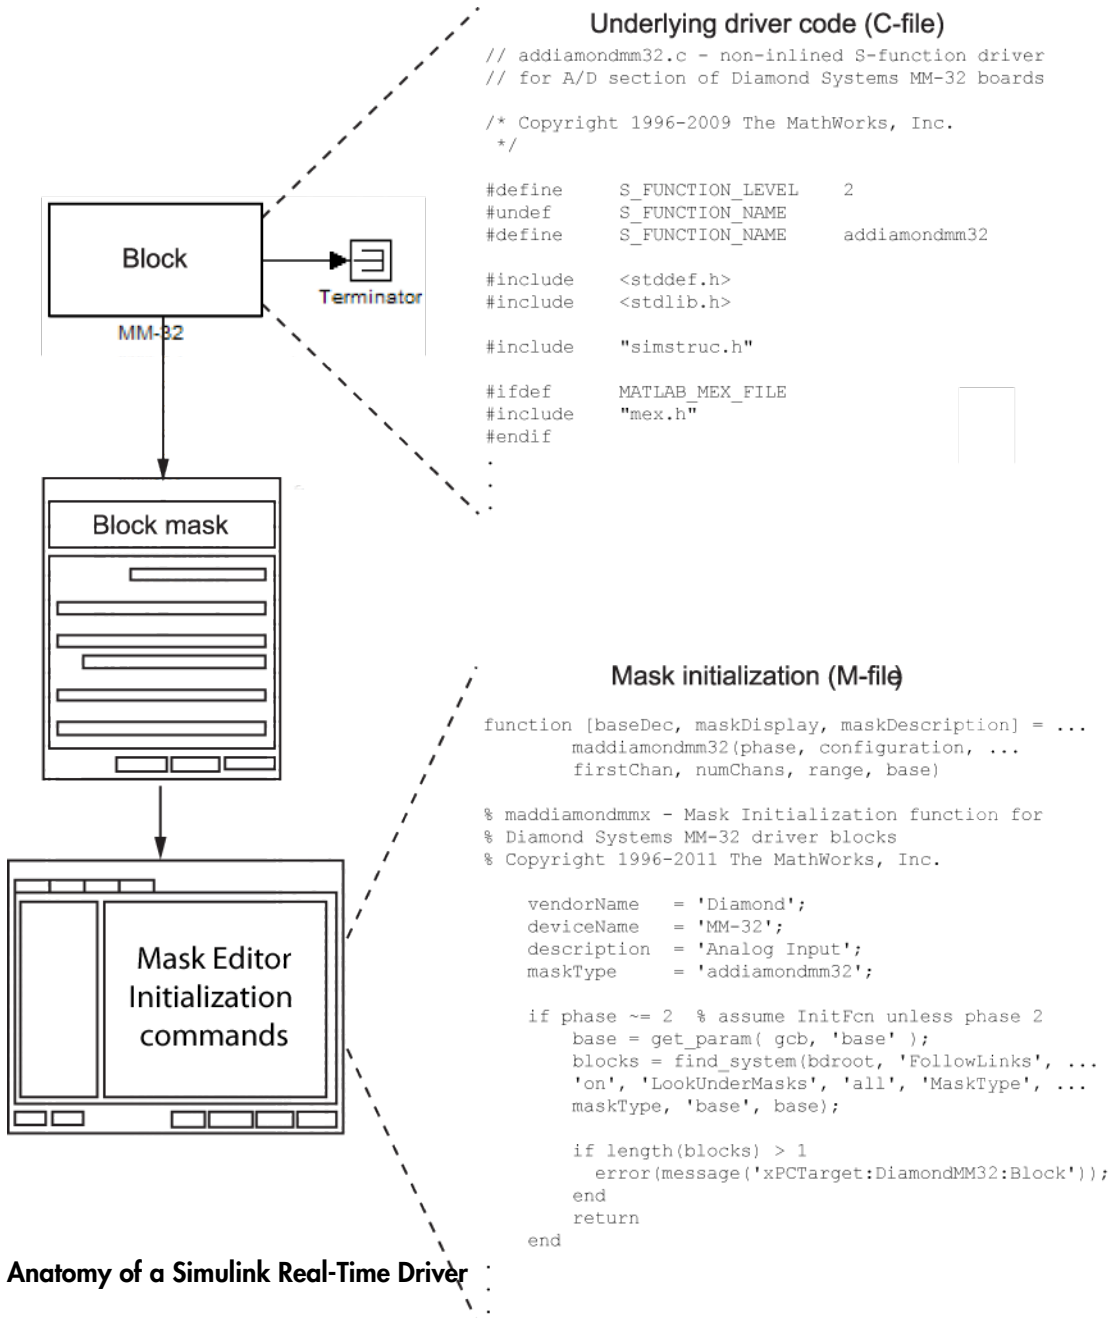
Underlying driver code (C-file)

// addiamondmm32.c - non-inlined S-function driver
// for A/D section of Diamond Systems MM-32 boards

/* Copyright 1996-2009 The MathWorks, Inc.
 */

#define S_FUNCTION_LEVEL 2
#undef S_FUNCTION_NAME
#define S_FUNCTION_NAME addiamondmm32

#include <stddef.h>
#include <stdlib.h>

#include "simstruc.h"

#ifdef MATLAB_MEX_FILE
#include "mex.h"
#endif
.
.
.

Block

Terminator

MM-32

Block mask

Mask initialization (M-file)

function [baseDec, maskDisplay, maskDescription] = ...
maddiamondmm32(phase, configuration, ...
firstChan, numChans, range, base)

% maddiamondmmx - Mask Initialization function for
% Diamond Systems MM-32 driver blocks
% Copyright 1996-2011 The MathWorks, Inc.

vendorName = 'Diamond';
deviceName = 'MM-32';
description = 'Analog Input';
maskType = 'addiamondmm32';

if phase ~= 2 % assume InitFcn unless phase 2
base = get_param( gcb, 'base' );
blocks = find_system(bdroot, 'FollowLinks', ...
'on', 'LookUnderMasks', 'all', 'MaskType', ...
maskType, 'base', base);

if length(blocks) > 1
error(message('xPCTarget:DiamondMM32:Block'));
end
return
end
.
.
.

Mask Editor Initialization commands

Anatomy of a Simulink Real-Time Driver